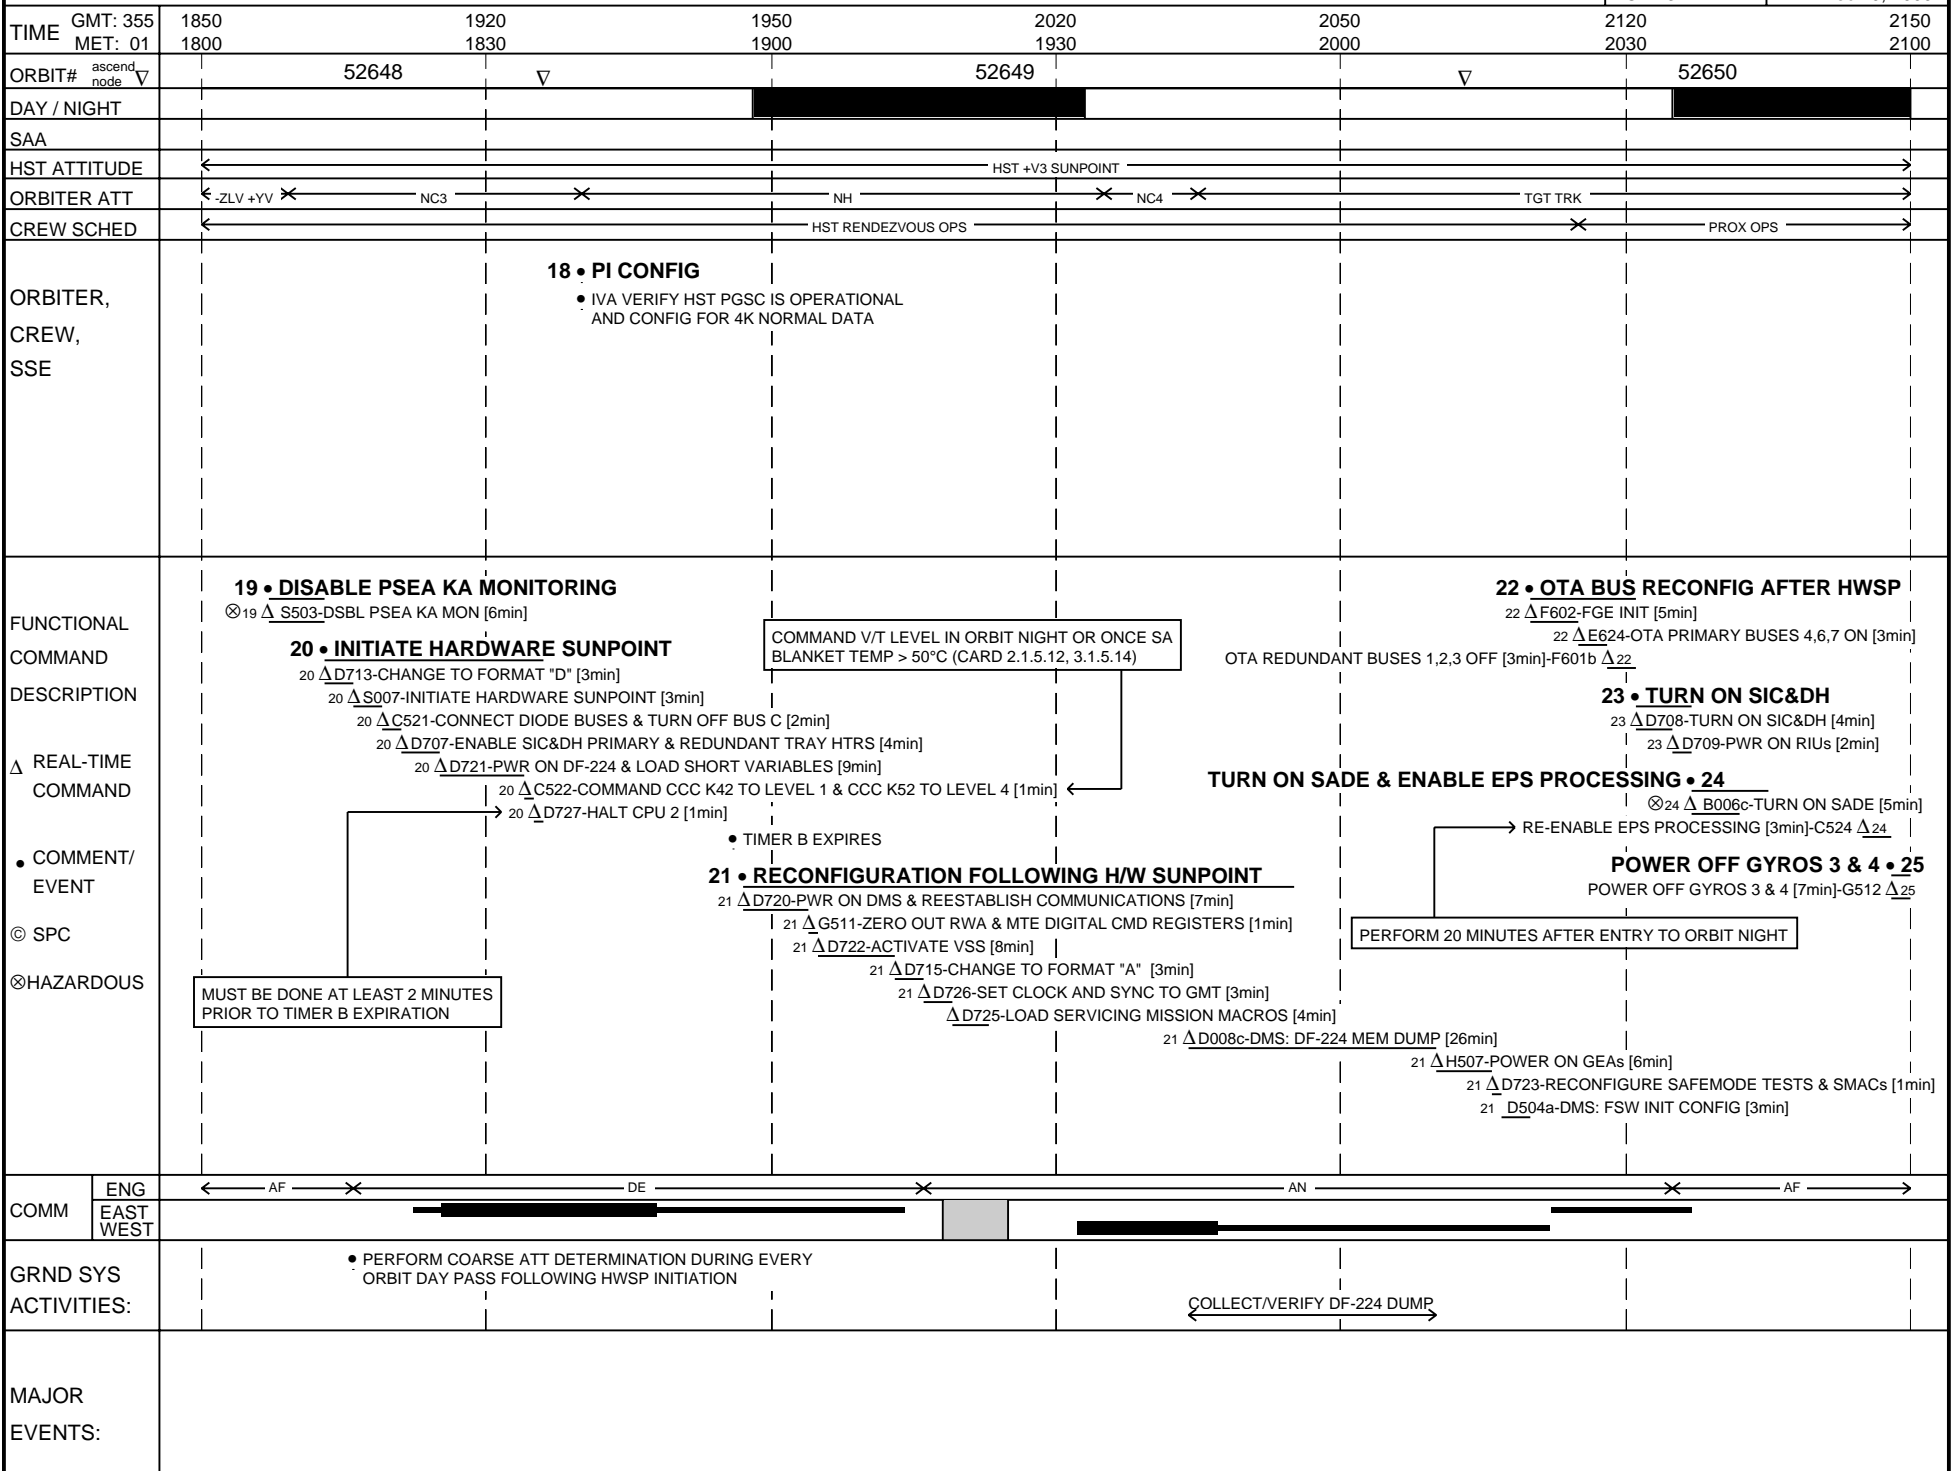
| TIME GMT: 355 MET: 01 | 1850 1800 | 1920 1830 | 1950 1900 | 2020 1930 | 2050 2000 | 2120 2030 | 2150 2100 |
|---|---|---|---|---|---|---|---|
| ORBIT# ascend node ∇ | 52648 | ∇ | 52649 | | ∇ | 52650 | |

DAY / NIGHT

SAA

HST ATTITUDE: HST +V3 SUNPOINT

ORBITER ATT: -ZLV +YV | NC3 | NH | NC4 | TGT TRK

CREW SCHED: HST RENDEZVOUS OPS | PROX OPS

ORBITER, CREW, SSE

18 • PI CONFIG
• IVA VERIFY HST PGSC IS OPERATIONAL AND CONFIG FOR 4K NORMAL DATA

FUNCTIONAL COMMAND DESCRIPTION

Δ REAL-TIME COMMAND

• COMMENT/ EVENT

© SPC

⊗HAZARDOUS

19 • DISABLE PSEA KA MONITORING
⊗19 Δ S503-DSBL PSEA KA MON [6min]

20 • INITIATE HARDWARE SUNPOINT
20 ΔD713-CHANGE TO FORMAT "D" [3min]
20 ΔS007-INITIATE HARDWARE SUNPOINT [3min]
20 ΔC521-CONNECT DIODE BUSES & TURN OFF BUS C [2min]
20 ΔD707-ENABLE SIC&DH PRIMARY & REDUNDANT TRAY HTRS [4min]
20 ΔD721-PWR ON DF-224 & LOAD SHORT VARIABLES [9min]
20 ΔC522-COMMAND CCC K42 TO LEVEL 1 & CCC K52 TO LEVEL 4 [1min]
20 ΔD727-HALT CPU 2 [1min]

COMMAND V/T LEVEL IN ORBIT NIGHT OR ONCE SA BLANKET TEMP > 50°C (CARD 2.1.5.12, 3.1.5.14)

MUST BE DONE AT LEAST 2 MINUTES PRIOR TO TIMER B EXPIRATION

• TIMER B EXPIRES

21 • RECONFIGURATION FOLLOWING H/W SUNPOINT
21 ΔD720-PWR ON DMS & REESTABLISH COMMUNICATIONS [7min]
21 ΔG511-ZERO OUT RWA & MTE DIGITAL CMD REGISTERS [1min]
21 ΔD722-ACTIVATE VSS [8min]
21 ΔD715-CHANGE TO FORMAT "A" [3min]
21 ΔD726-SET CLOCK AND SYNC TO GMT [3min]
ΔD725-LOAD SERVICING MISSION MACROS [4min]
21 ΔD008c-DMS: DF-224 MEM DUMP [26min]
21 ΔH507-POWER ON GEAs [6min]
21 ΔD723-RECONFIGURE SAFEMODE TESTS & SMACs [1min]
21 D504a-DMS: FSW INIT CONFIG [3min]

22 • OTA BUS RECONFIG AFTER HWSP
22 ΔF602-FGE INIT [5min]
22 ΔE624-OTA PRIMARY BUSES 4,6,7 ON [3min]
OTA REDUNDANT BUSES 1,2,3 OFF [3min]-F601b Δ22

23 • TURN ON SIC&DH
23 ΔD708-TURN ON SIC&DH [4min]
23 ΔD709-PWR ON RIUs [2min]

TURN ON SADE & ENABLE EPS PROCESSING • 24
⊗24 Δ B006c-TURN ON SADE [5min]
RE-ENABLE EPS PROCESSING [3min]-C524 Δ24

POWER OFF GYROS 3 & 4 • 25
POWER OFF GYROS 3 & 4 [7min]-G512 Δ25

PERFORM 20 MINUTES AFTER ENTRY TO ORBIT NIGHT

COMM ENG: AF | DE | AN | AF
EAST WEST

GRND SYS ACTIVITIES:
• PERFORM COARSE ATT DETERMINATION DURING EVERY ORBIT DAY PASS FOLLOWING HWSP INITIATION
COLLECT/VERIFY DF-224 DUMP

MAJOR EVENTS: